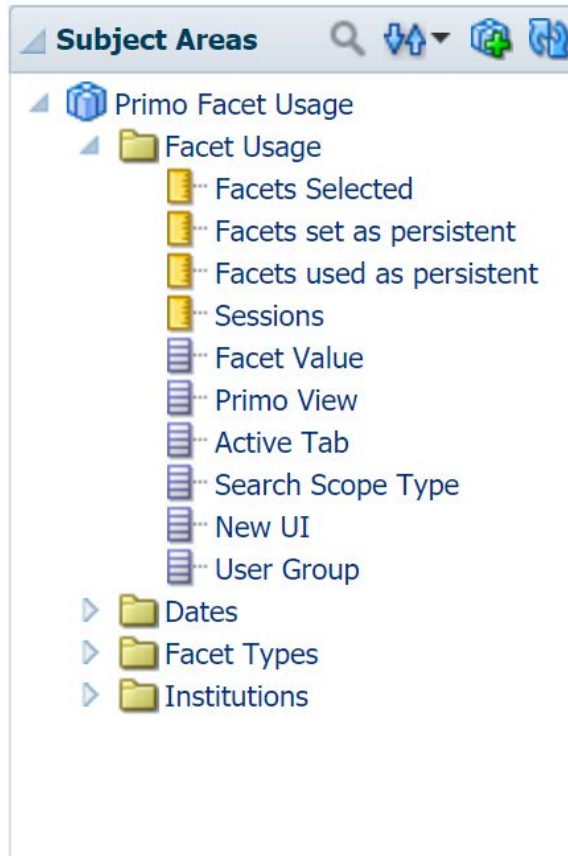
Subject Areas

Primo Facet Usage

Facet Usage

Facets Selected

Facets set as persistent

Facets used as persistent

Sessions

Facet Value

Primo View

Active Tab

Search Scope Type

New UI

User Group

Dates

Facet Types

Institutions